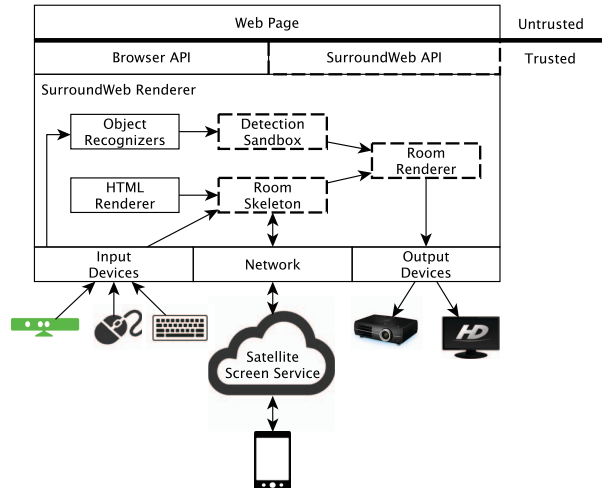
Web Page

Untrusted

Browser API

SurroundWeb API

Trusted

SurroundWeb Renderer

Object Recognizers

Detection Sandbox

Room Renderer

HTML Renderer

Room Skeleton

Input Devices

Network

Output Devices

Satellite Screen Service

HD